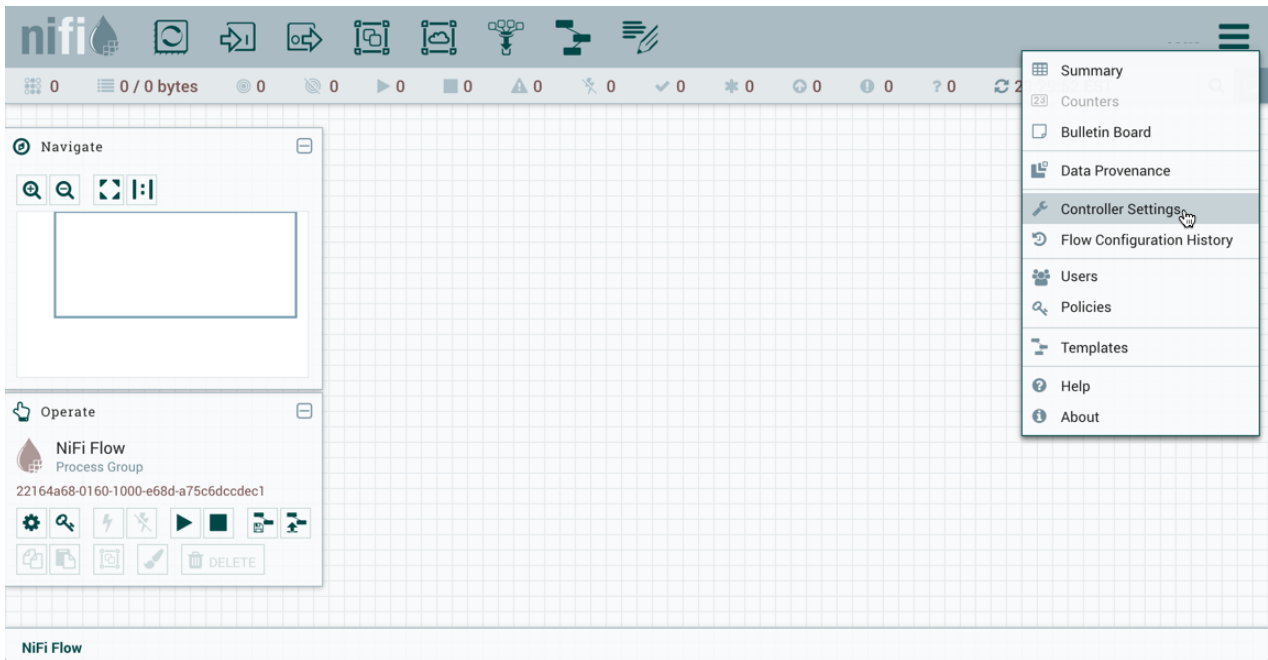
nifi

0 0 / 0 bytes 0 0 0 0 0 0 0 0 0 0 0 ? 0 2

Navigate

Operate

NiFi Flow
Process Group
22164a68-0160-1000-e68d-a75c6dccdec1

DELETE

Summary
Counters
Bulletin Board
Data Provenance
Controller Settings
Flow Configuration History
Users
Policies
Templates
Help
About

NiFi Flow